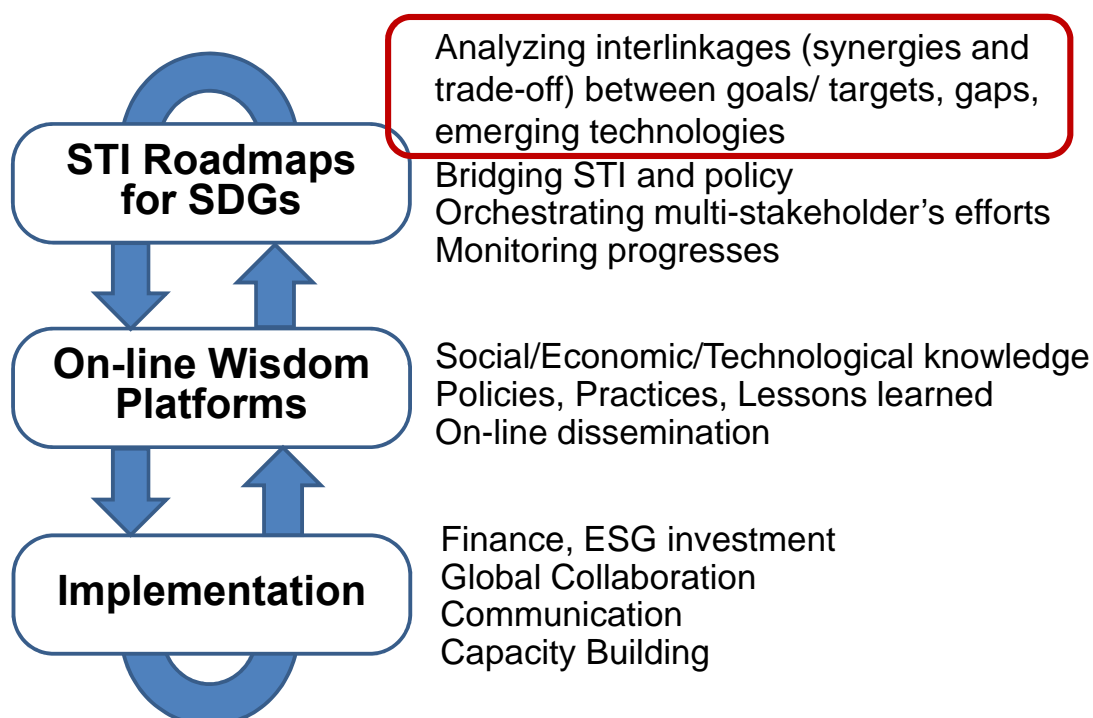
STI Roadmaps for SDGs

Analyzing interlinkages (synergies and trade-off) between goals/ targets, gaps, emerging technologies
Bridging STI and policy
Orchestrating multi-stakeholder's efforts
Monitoring progresses

On-line Wisdom Platforms

Social/Economic/Technological knowledge
Policies, Practices, Lessons learned
On-line dissemination

Implementation

Finance, ESG investment
Global Collaboration
Communication
Capacity Building